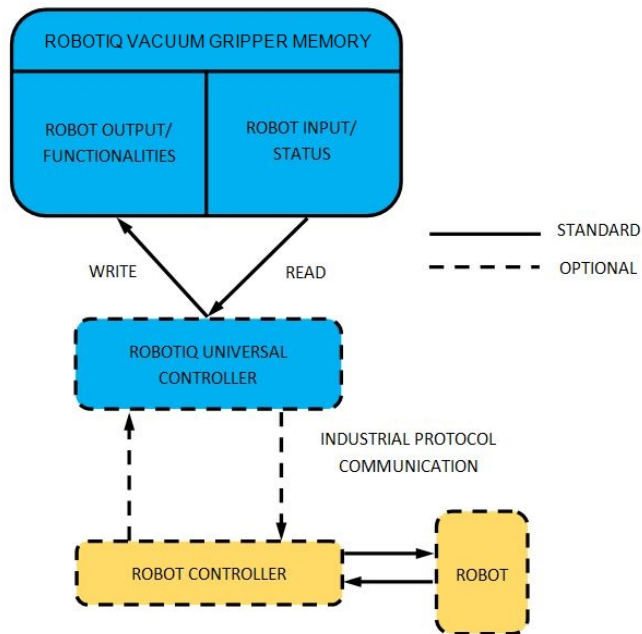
ROBOTIQ VACUUM GRIPPER MEMORY

ROBOT OUTPUT/ FUNCTIONALITIES

ROBOT INPUT/ STATUS

STANDARD

OPTIONAL

WRITE

READ

ROBOTIQ UNIVERSAL CONTROLLER

INDUSTRIAL PROTOCOL COMMUNICATION

ROBOT CONTROLLER

ROBOT